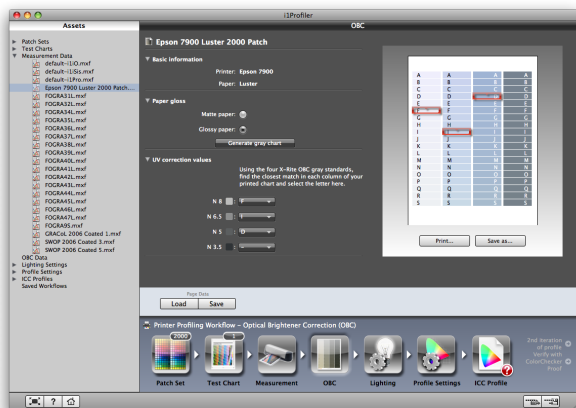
i1Profiler

Assets

Patch Sets
Test Charts
Measurement Data
default~i1iO.mxf
default~i1iSis.mxf
default~i1Pro.mxf
Epson 7900 Luster 2000 Patch...
FOGRA31L.mxf
FOGRA32L.mxf
FOGRA33L.mxf
FOGRA35L.mxf
FOGRA36L.mxf
FOGRA37L.mxf
FOGRA38L.mxf
FOGRA39L.mxf
FOGRA40L.mxf
FOGRA41L.mxf
FOGRA42L.mxf
FOGRA43L.mxf
FOGRA44L.mxf
FOGRA45L.mxf
FOGRA46L.mxf
FOGRA47L.mxf
FOGRA9S.mxf
GRACoL 2006 Coated 1.mxf
SWOP 2006 Coated 3.mxf
SWOP 2006 Coated 5.mxf
OBC Data
Lighting Settings
Profile Settings
ICC Profiles
Saved Workflows

OBC

Epson 7900 Luster 2000 Patch

Basic information
Printer: Epson 7900
Paper: Luster

Paper gloss
Matte paper:
Glossy paper:
Generate gray chart

UV correction values
Using the four X-Rite OBC gray standards, find the closest match in each column of your printed chart and select the letter here.

N 8 F
N 6.5 I
N 5 D
N 3.5 -

A B C D E F G H I J K L M N O P Q R S

Print...
Save as...

Page Data
Load
Save

Printer Profiling Workflow – Optical Brightener Correction (OBC)

2000
1

Patch Set
Test Chart
Measurement
OBC
Lighting
Profile Settings
ICC Profile

2nd iteration of profile
Verify with ColorChecker Proof